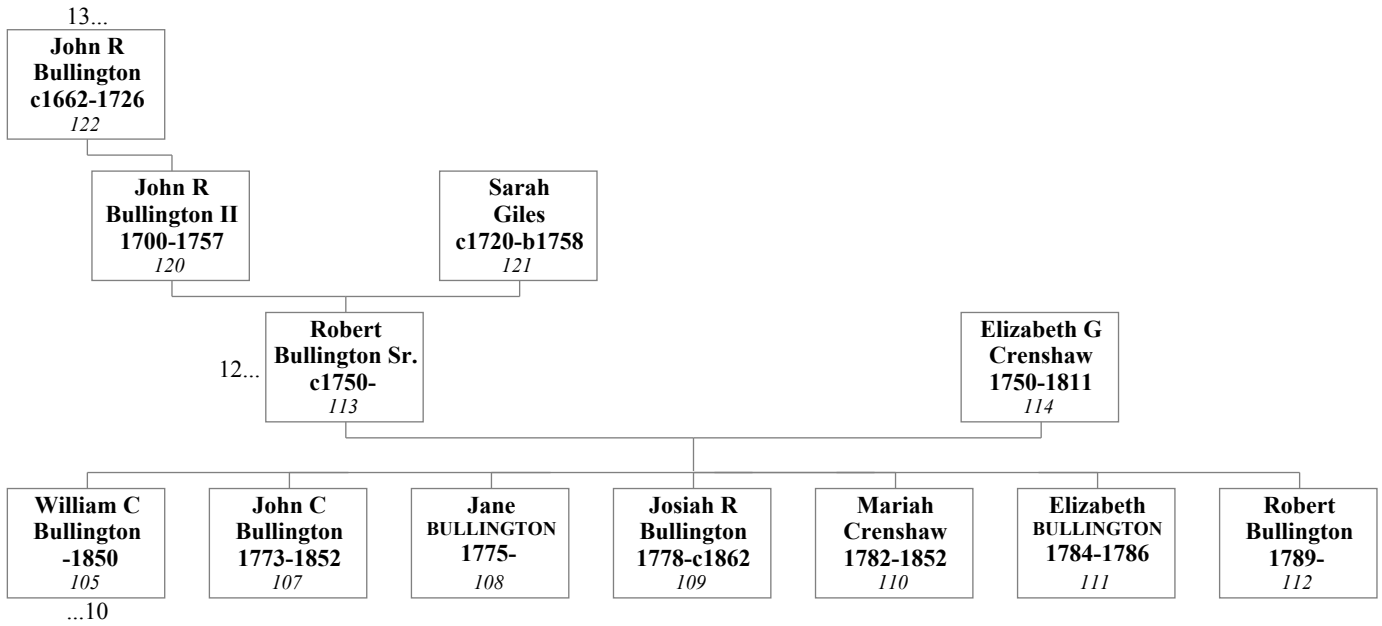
13...
John R Bullington c1662-1726
122

John R Bullington II 1700-1757
120

Sarah Giles c1720-b1758
121

12...
Robert Bullington Sr. c1750-
113

Elizabeth G Crenshaw 1750-1811
114

William C Bullington -1850
105
...10

John C Bullington 1773-1852
107

Jane BULLINGTON 1775-
108

Josiah R Bullington 1778-c1862
109

Mariah Crenshaw 1782-1852
110

Elizabeth BULLINGTON 1784-1786
111

Robert Bullington 1789-
112